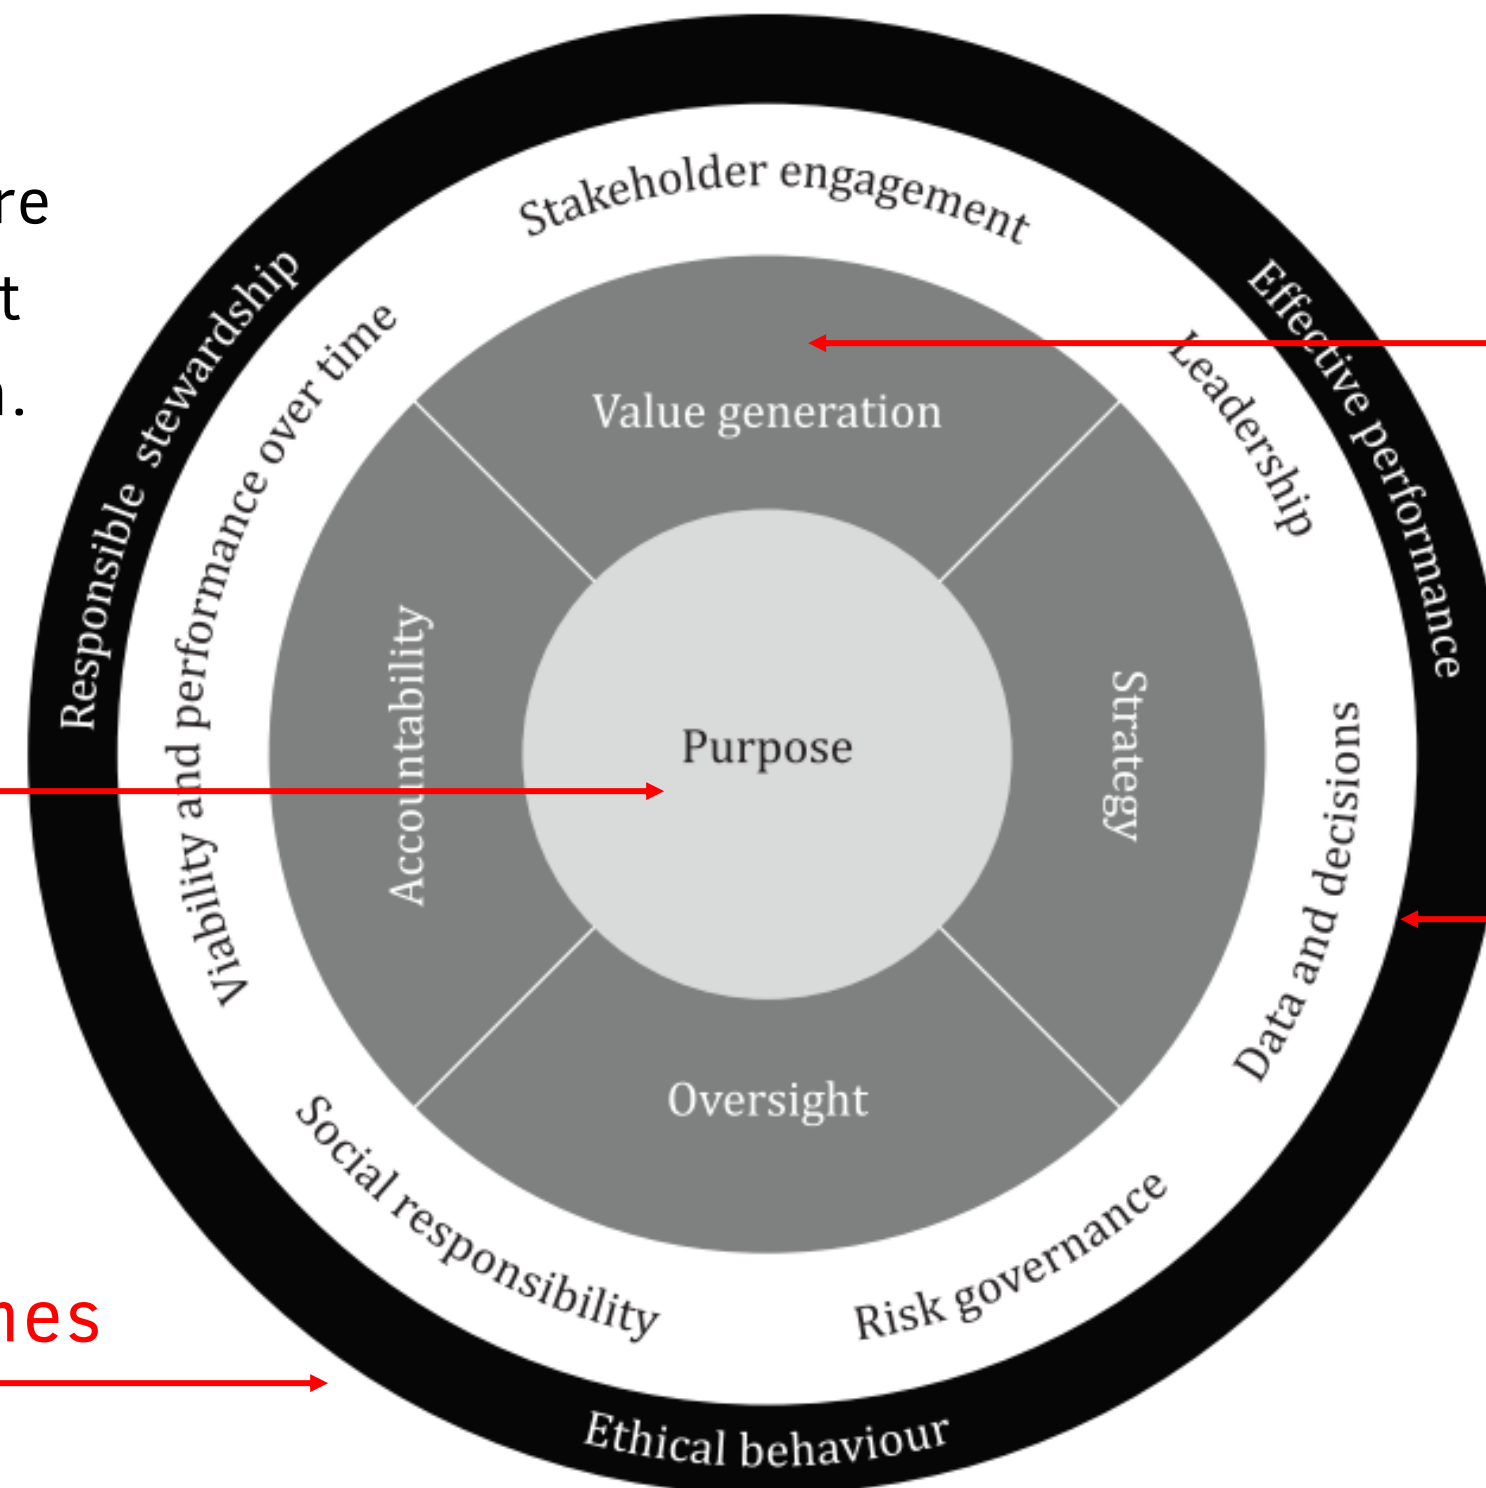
re
t
n.

Stakeholder engagement

Responsible stewardship

Effective performance

Viability and performance over time

Leadership

Value generation

Accountability

Purpose

Strategy

Data and decisions

Oversight

Social responsibility

Risk governance

Ethical behaviour

nes